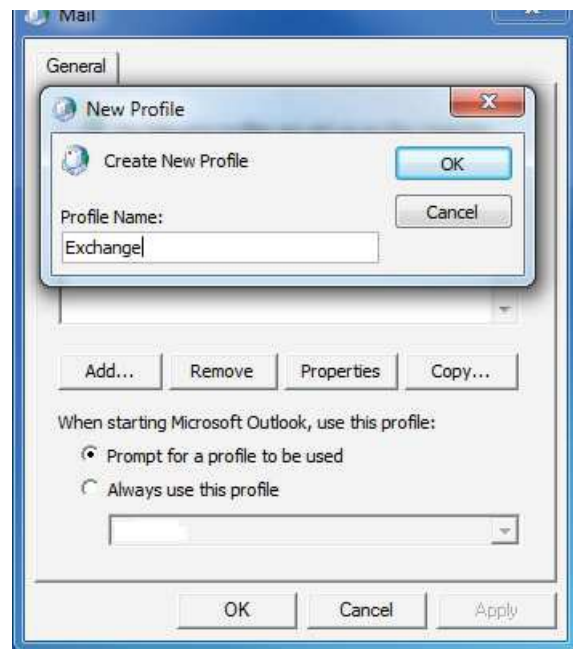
Mail

General

New Profile

Create New Profile

OK

Cancel

Profile Name:

Exchange

Add...

Remove

Properties

Copy...

When starting Microsoft Outlook, use this profile:

Prompt for a profile to be used

Always use this profile

OK

Cancel

Apply